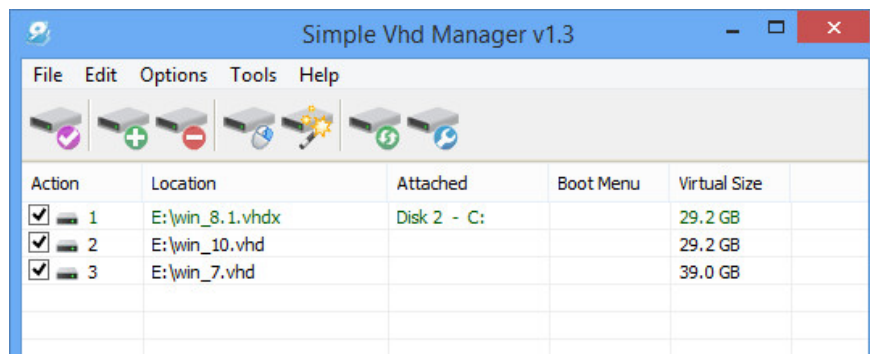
Simple Vhd Manager v1.3

File Edit Options Tools Help

| Action | Location | Attached | Boot Menu | Virtual Size |
|---|---|---|---|---|
| 1 | E:\win_8.1.vhdx | Disk 2 - C: | | 29.2 GB |
| 2 | E:\win_10.vhd | | | 29.2 GB |
| 3 | E:\win_7.vhd | | | 39.0 GB |